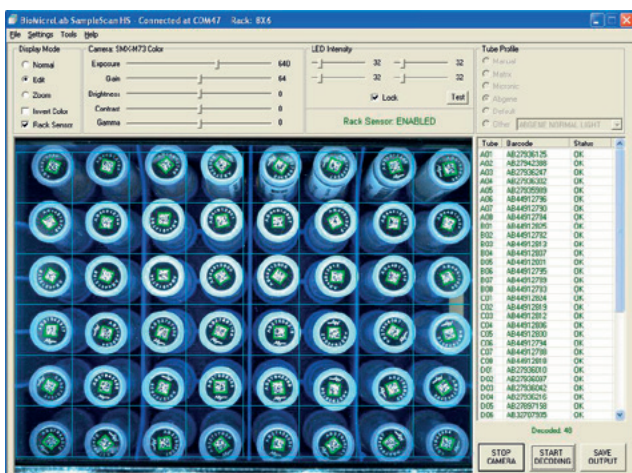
BioMicroLab SampleScan HS : Connected at COM47 Rack: 8X6

File Settings Tools Help

Display Mode
Normal
Edit
Zoom
Invert Color
Rack Sensor

Camera: SMX-M73 Color
Exposure 640
Gain 64
Brightness 0
Contrast 0
Gamma 0

LED Intensity
32 32
32 32
Lock
Test

Rack Sensor: ENABLED

Tube Profile
Manual
Matrix
Micronic
Abgene
Default
Other ABGENE NORMAL LIGHT

| Tube | Barcode | Status |
|---|---|---|
| A01 | AB27936125 | OK |
| A02 | AB27942388 | OK |
| A03 | AB27936247 | OK |
| A04 | AB27936302 | OK |
| A05 | AB27935989 | OK |
| A06 | AB44912796 | OK |
| A07 | AB44912790 | OK |
| A08 | AB44912784 | OK |
| B01 | AB44912805 | OK |
| B02 | AB44912792 | OK |
| B03 | AB44912813 | OK |
| B04 | AB44912807 | OK |
| B05 | AB44912801 | OK |
| B06 | AB44912795 | OK |
| B07 | AB44912789 | OK |
| B08 | AB44912783 | OK |
| C01 | AB44912804 | OK |
| C02 | AB44912819 | OK |
| C03 | AB44912812 | OK |
| C04 | AB44912806 | OK |
| C05 | AB44912800 | OK |
| C06 | AB44912794 | OK |
| C07 | AB44912788 | OK |
| C08 | AB44912818 | OK |
| D01 | AB27936010 | OK |
| D02 | AB27936097 | OK |
| D03 | AB27936042 | OK |
| D04 | AB27936216 | OK |
| D05 | AB27897198 | OK |
| D06 | AB32707935 | OK |

Decoded: 48

STOP CAMERA
START DECODING
SAVE OUTPUT